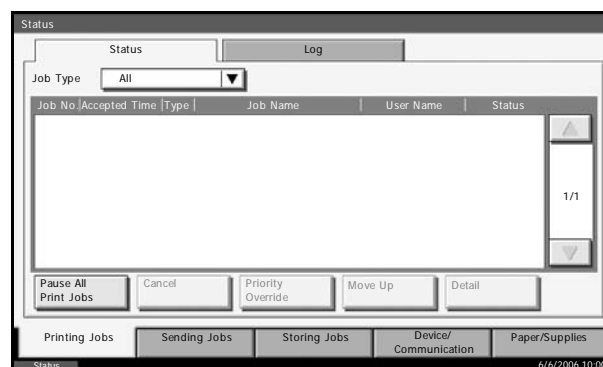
Status

Status

Log

Job Type All

| Job No. | Accepted Time | Type | Job Name | User Name | Status |
|---|---|---|---|---|---|

1/1

Pause All Print Jobs

Cancel

Priority Override

Move Up

Detail

Printing Jobs

Sending Jobs

Storing Jobs

Device/ Communication

Paper/Supplies

Status

6/6/2006 10:0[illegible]